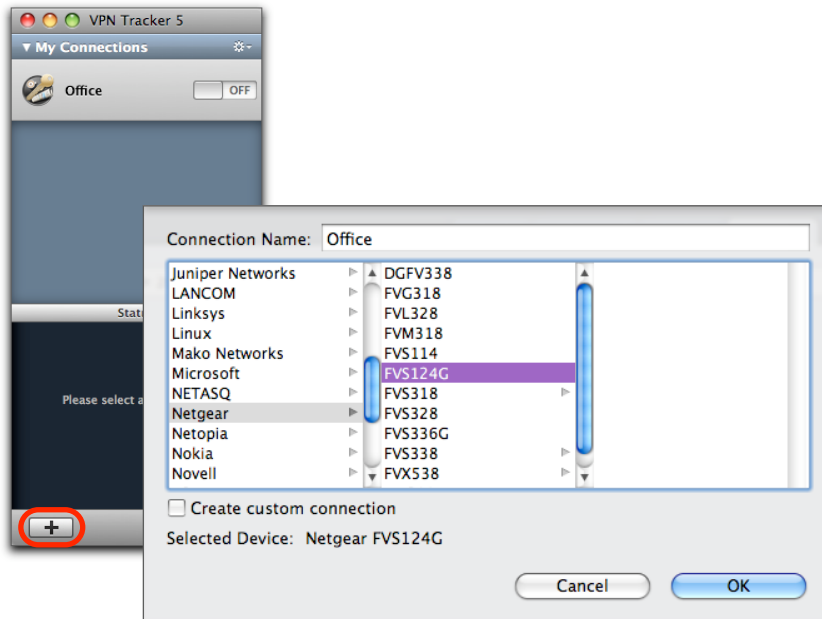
VPN Tracker 5

My Connections

Office

OFF

Stat

Please select a

+

Connection Name: Office

Juniper Networks
LANCOM
Linksys
Linux
Mako Networks
Microsoft
NETASQ
Netgear
Netopia
Nokia
Novell

DGFV338
FVG318
FVL328
FVM318
FVS114
FVS124G
FVS318
FVS328
FVS336G
FVS338
FVX538

Create custom connection

Selected Device: Netgear FVS124G

Cancel

OK